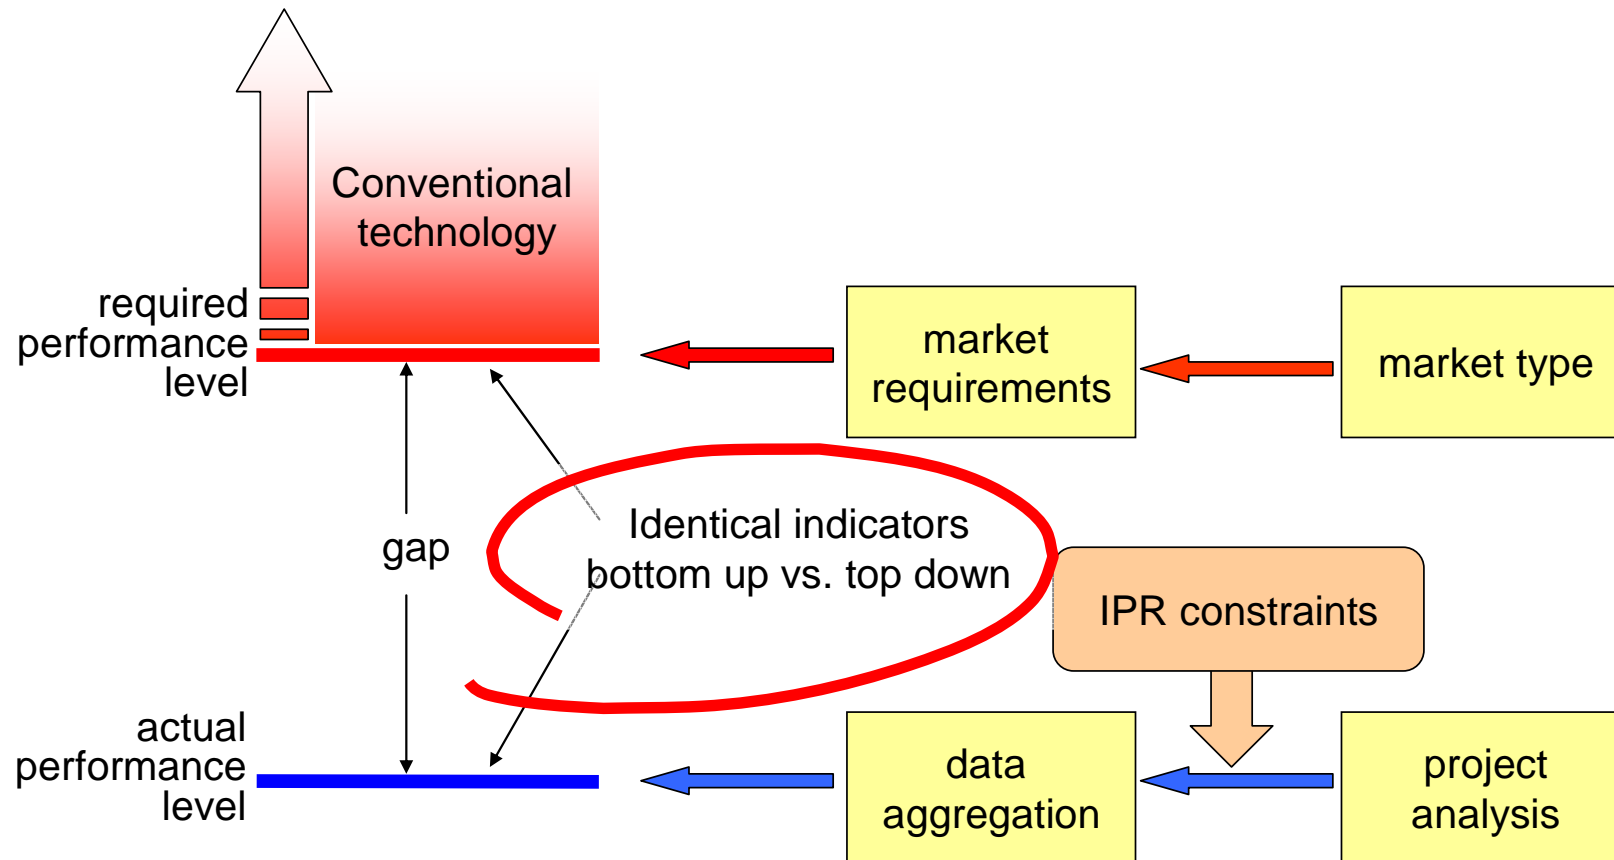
Conventional technology

required performance level

market requirements

market type

gap

Identical indicators bottom up vs. top down

IPR constraints

actual performance level

data aggregation

project analysis